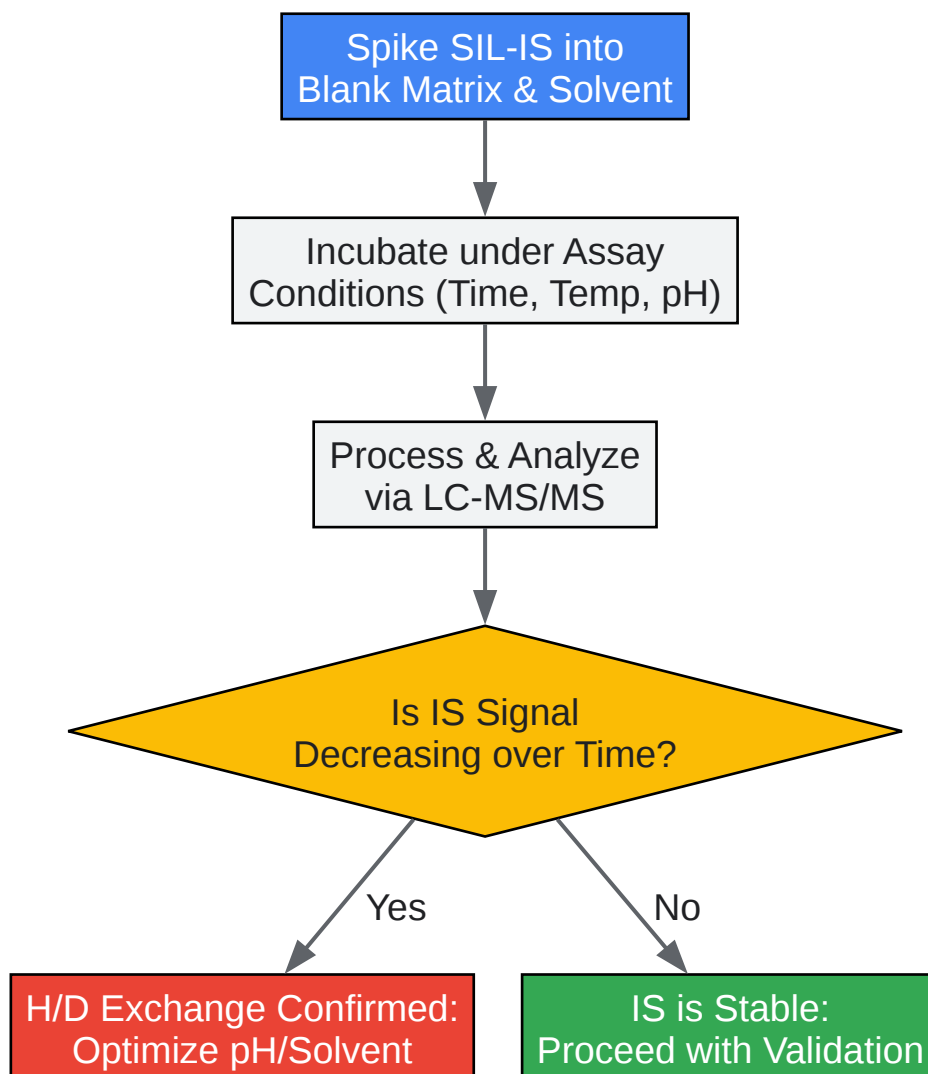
Spike SIL-IS into Blank Matrix & Solvent

Incubate under Assay Conditions (Time, Temp, pH)

Process & Analyze via LC-MS/MS

Is IS Signal Decreasing over Time?

Yes

No

H/D Exchange Confirmed: Optimize pH/Solvent

IS is Stable: Proceed with Validation